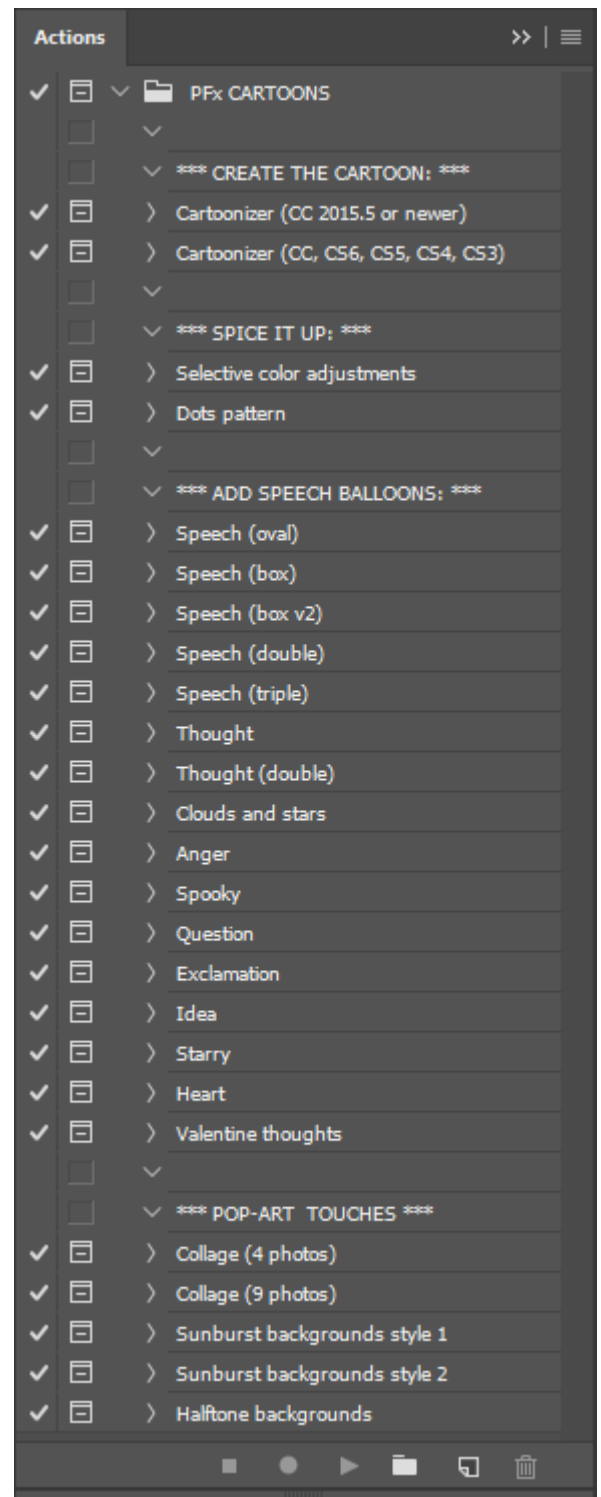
Actions

PFx CARTOONS

*** CREATE THE CARTOON: ***
Cartoonizer (CC 2015.5 or newer)
Cartoonizer (CC, CS6, CS5, CS4, CS3)

*** SPICE IT UP: ***
Selective color adjustments
Dots pattern

*** ADD SPEECH BALLOONS: ***
Speech (oval)
Speech (box)
Speech (box v2)
Speech (double)
Speech (triple)
Thought
Thought (double)
Clouds and stars
Anger
Spooky
Question
Exclamation
Idea
Starry
Heart
Valentine thoughts

*** POP-ART TOUCHES ***
Collage (4 photos)
Collage (9 photos)
Sunburst backgrounds style 1
Sunburst backgrounds style 2
Halftone backgrounds